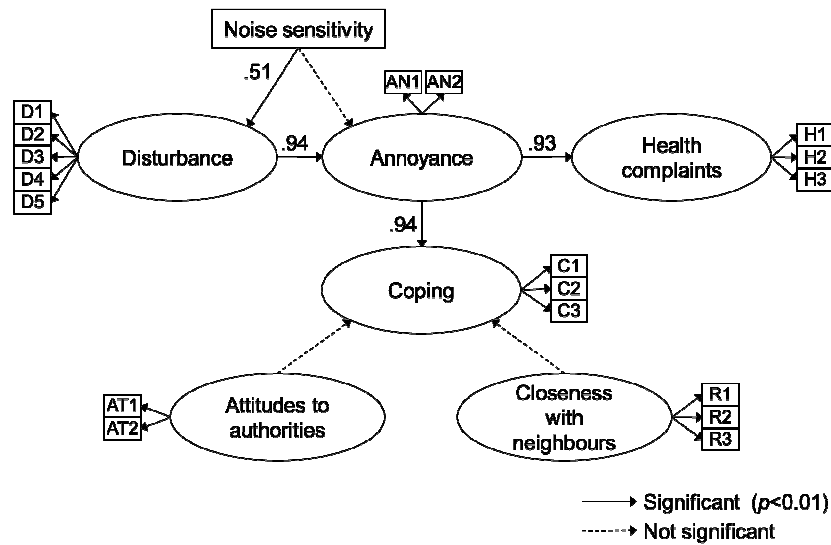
Noise sensitivity

.51

AN1 AN2

D1
D2
D3
D4
D5

Disturbance

.94

Annoyance

.93

Health complaints

H1
H2
H3

.94

Coping

C1
C2
C3

AT1
AT2

Attitudes to authorities

Closeness with neighbours

R1
R2
R3

Significant ($p$<0.01)
Not significant